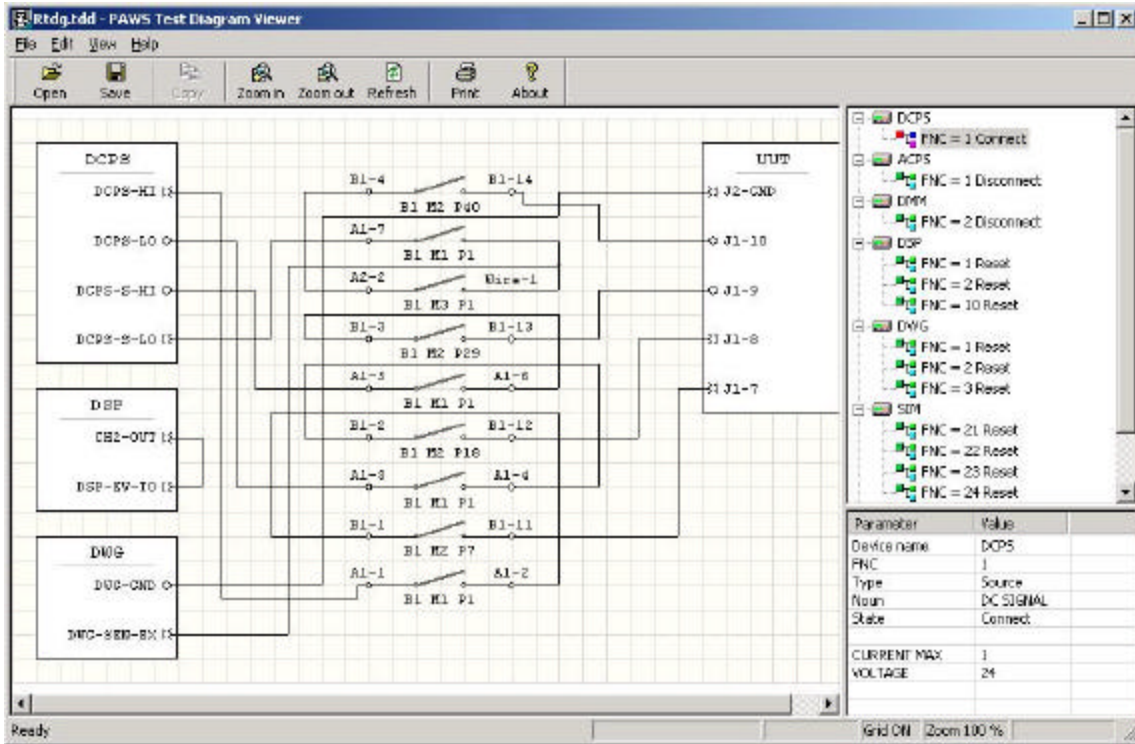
Rtdg.tdd - PAWS Test Diagram Viewer

File Edit View Help

Open Save Copy Zoom in Zoom out Refresh Print About

DCPS
DCPS-HI
DCPS-LO
DCPS-S-HI
DCPS-S-LO

DSP
CH2-OUT
DSP-EV-TO

DWG
DWG-GND
DWG-SEN-EX

B1-4 B1-14
B1 M2 P40
A1-7
B1 M1 P1
A2-2 Wire-1
B1 M3 P1
B1-3 B1-13
B1 M2 P29
A1-5 A1-6
B1 M1 P1
B1-2 B1-12
B1 M2 P18
A1-3 A1-4
B1 M1 P1
B1-1 B1-11
B1 M2 P7
A1-1 A1-2
B1 M1 P1

UUT
J2-GND
J1-10
J1-9
J1-8
J1-7

DCPS
FNC = 1 Connect
ACPS
FNC = 1 Disconnect
DMM
FNC = 2 Disconnect
DSP
FNC = 1 Reset
FNC = 2 Reset
FNC = 10 Reset
DWG
FNC = 1 Reset
FNC = 2 Reset
FNC = 3 Reset
SIM
FNC = 21 Reset
FNC = 22 Reset
FNC = 23 Reset
FNC = 24 Reset

| Parameter | Value |
|---|---|
| Device name | DCPS |
| FNC | 1 |
| Type | Source |
| Noun | DC SIGNAL |
| State | Connect |
| | |
| CURRENT MAX | 1 |
| VOLTAGE | 24 |

Ready
Grid ON Zoom 100 %